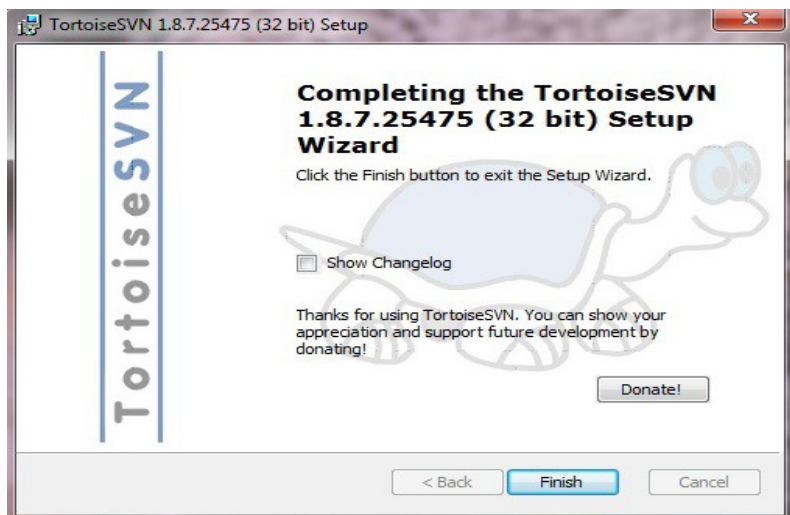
TortoiseSVN 1.8.7.25475 (32 bit) Setup

TortoiseSVN

Completing the TortoiseSVN 1.8.7.25475 (32 bit) Setup Wizard

Click the Finish button to exit the Setup Wizard.

Show Changelog

Thanks for using TortoiseSVN. You can show your appreciation and support future development by donating!

Donate!

< Back

Finish

Cancel